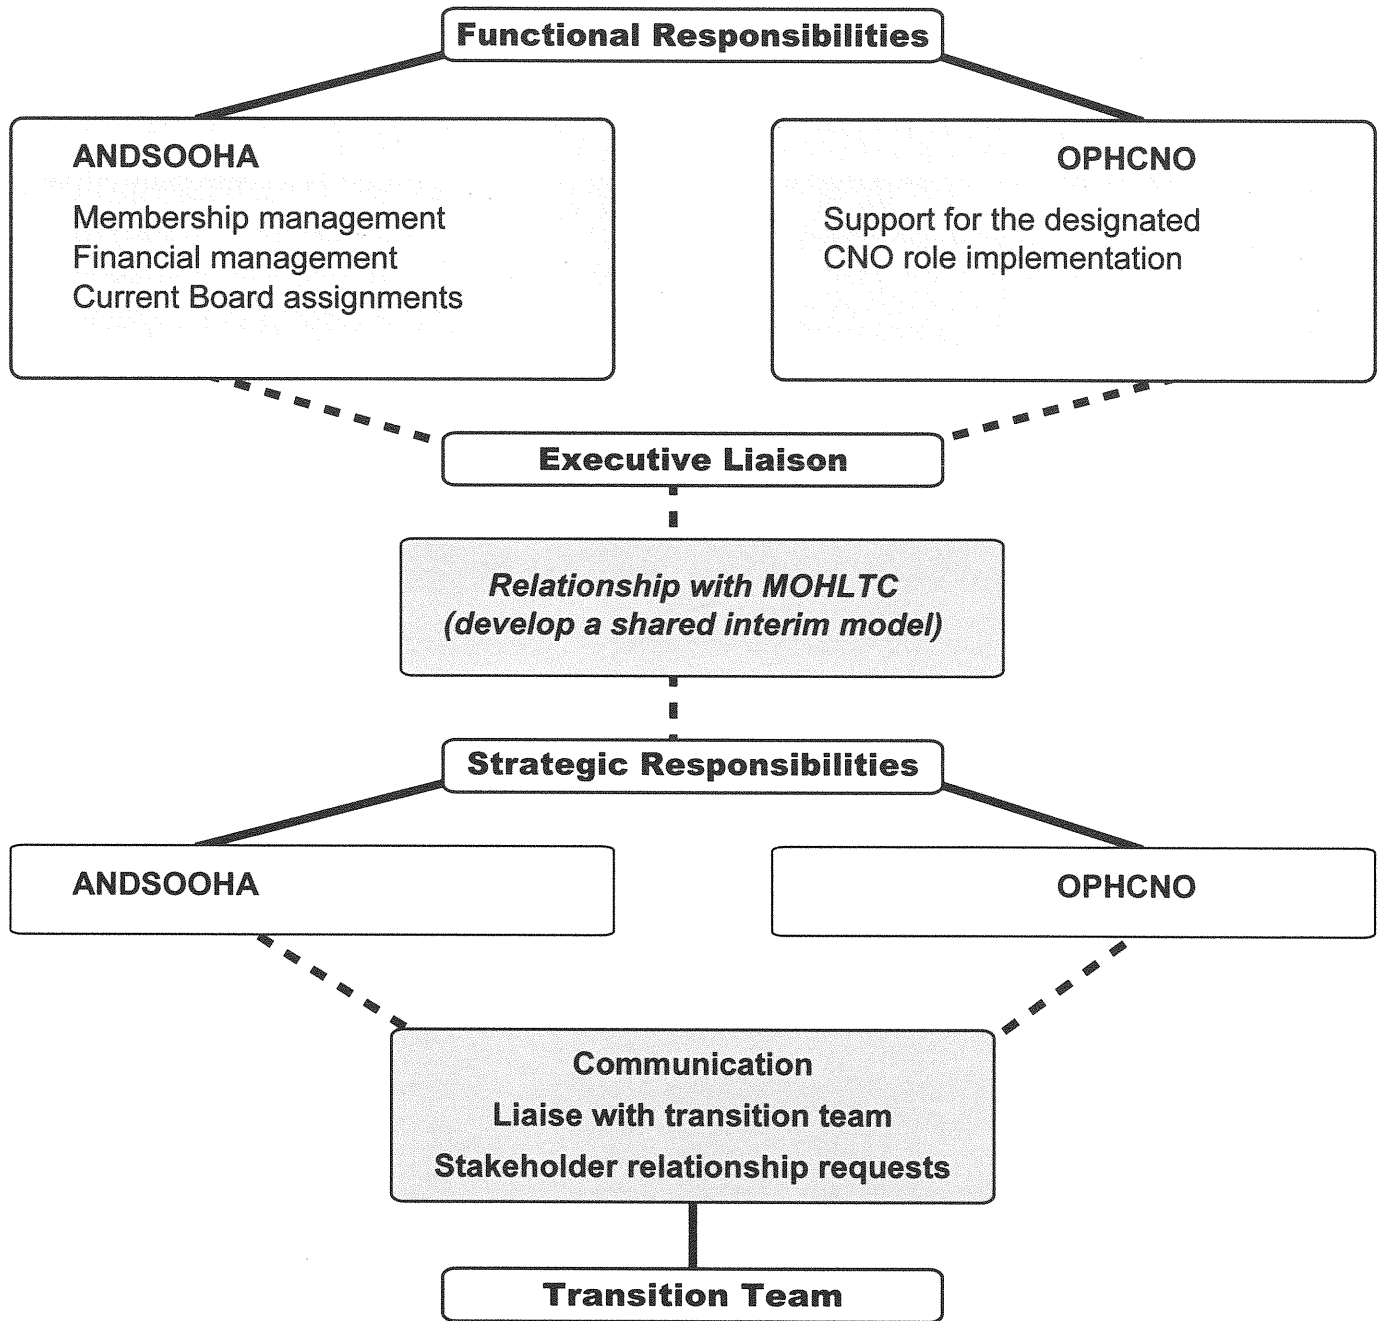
Functional Responsibilities

ANDSOOHA

Membership management
Financial management
Current Board assignments

OPHCNO

Support for the designated CNO role implementation

Executive Liaison

Relationship with MOHLTC
(develop a shared interim model)

Strategic Responsibilities

ANDSOOHA

OPHCNO

Communication
Liaise with transition team
Stakeholder relationship requests

Transition Team